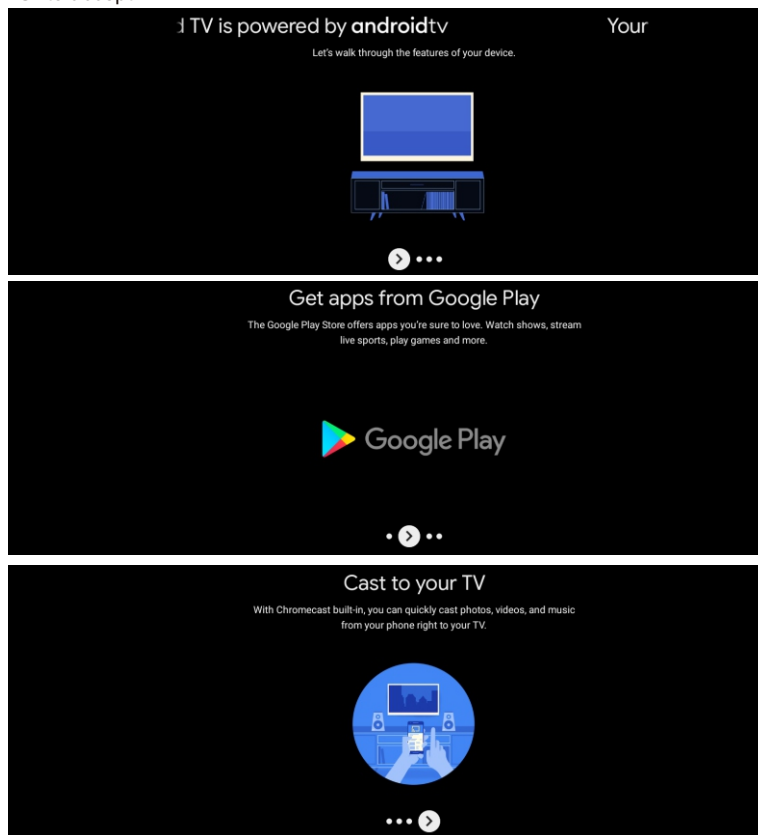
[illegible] TV is powered by androidtv Your

Let's walk through the features of your device.

Get apps from Google Play

The Google Play Store offers apps you're sure to love. Watch shows, stream live sports, play games and more.

Google Play

Cast to your TV

With Chromecast built-in, you can quickly cast photos, videos, and music from your phone right to your TV.